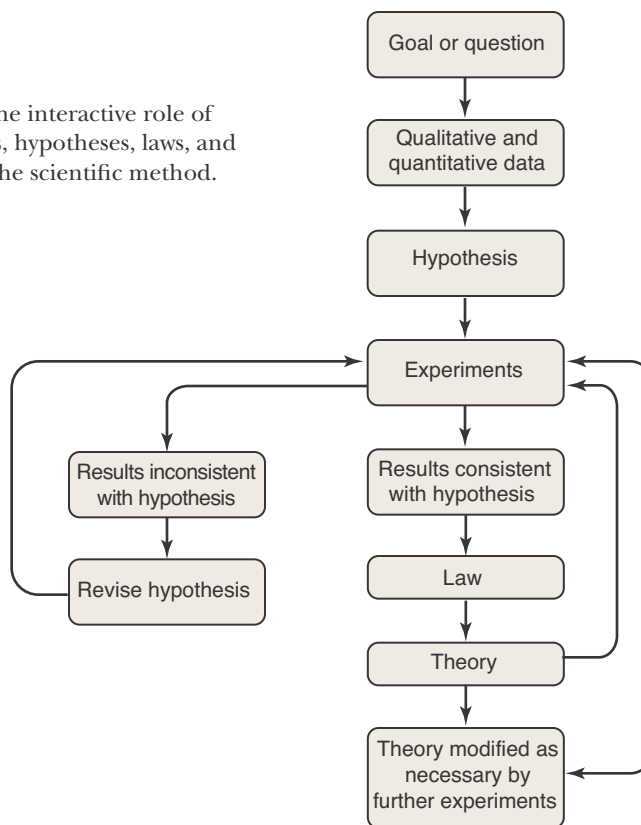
he interactive role of , hypotheses, laws, and he scientific method.

Goal or question

Qualitative and quantitative data

Hypothesis

Experiments

Results inconsistent with hypothesis

Revise hypothesis

Results consistent with hypothesis

Law

Theory

Theory modified as necessary by further experiments